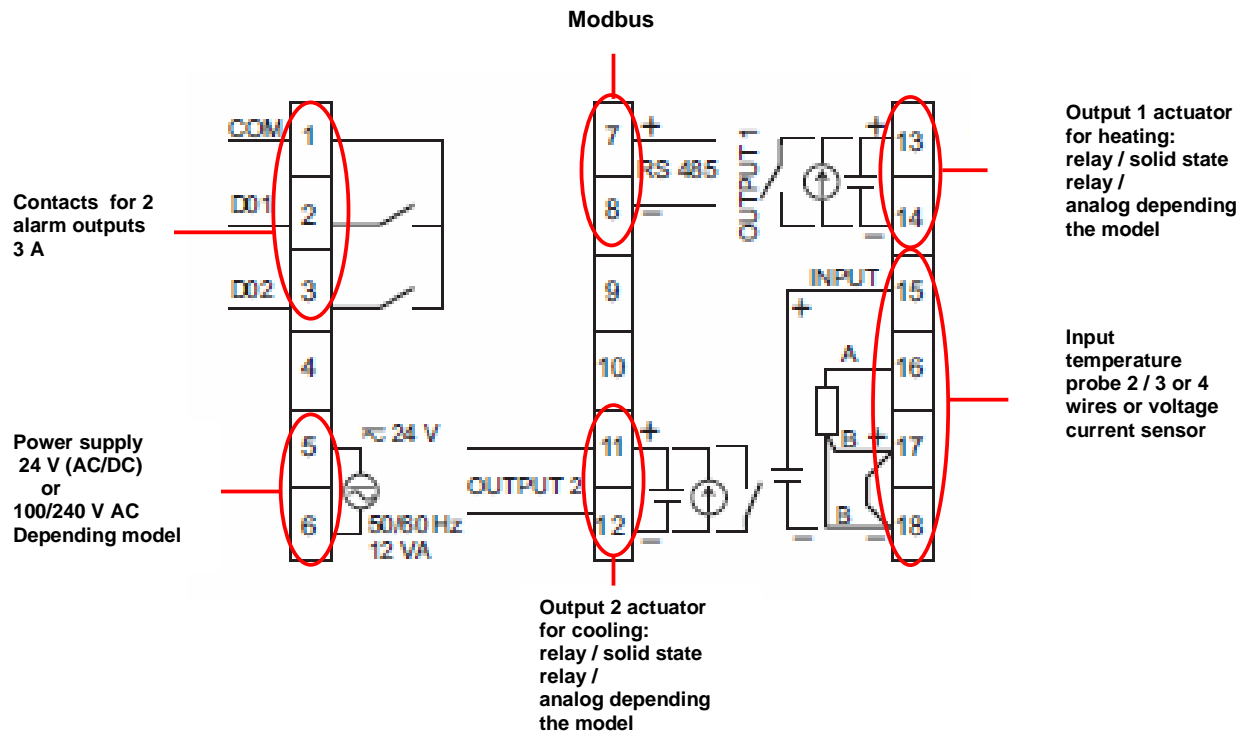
Modbus

Contacts for 2 alarm outputs 3 A

Power supply 24 V (AC/DC) or 100/240 V AC Depending model

COM 1
D01 2
D02 3
4
5
6

≂ 24 V
50/60 Hz
12 VA

7 +
RS 485
8 −
9
10
11 +
OUTPUT 2
12 −

OUTPUT 1

+ 13
14 −
INPUT 15
+
A
16
B + 17
B
− 18
−

Output 1 actuator for heating: relay / solid state relay / analog depending the model

Input temperature probe 2 / 3 or 4 wires or voltage current sensor

Output 2 actuator for cooling: relay / solid state relay / analog depending the model